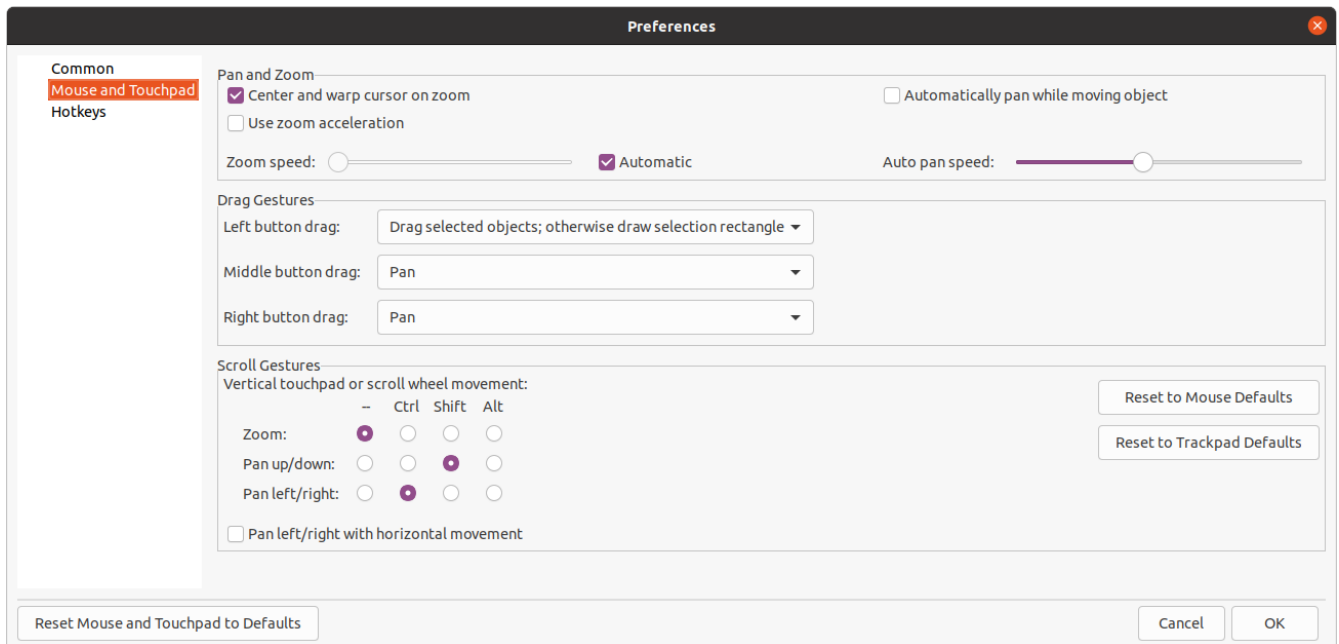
Preferences

Common
Mouse and Touchpad
Hotkeys

Pan and Zoom
Center and warp cursor on zoom
Automatically pan while moving object
Use zoom acceleration
Zoom speed:
Automatic
Auto pan speed:

Drag Gestures
Left button drag: Drag selected objects; otherwise draw selection rectangle
Middle button drag: Pan
Right button drag: Pan

Scroll Gestures
Vertical touchpad or scroll wheel movement:

| | -- | Ctrl | Shift | Alt |
|---|---|---|---|---|
| Zoom: | | | | |
| Pan up/down: | | | | |
| Pan left/right: | | | | |

Reset to Mouse Defaults
Reset to Trackpad Defaults

Pan left/right with horizontal movement

Reset Mouse and Touchpad to Defaults
Cancel
OK